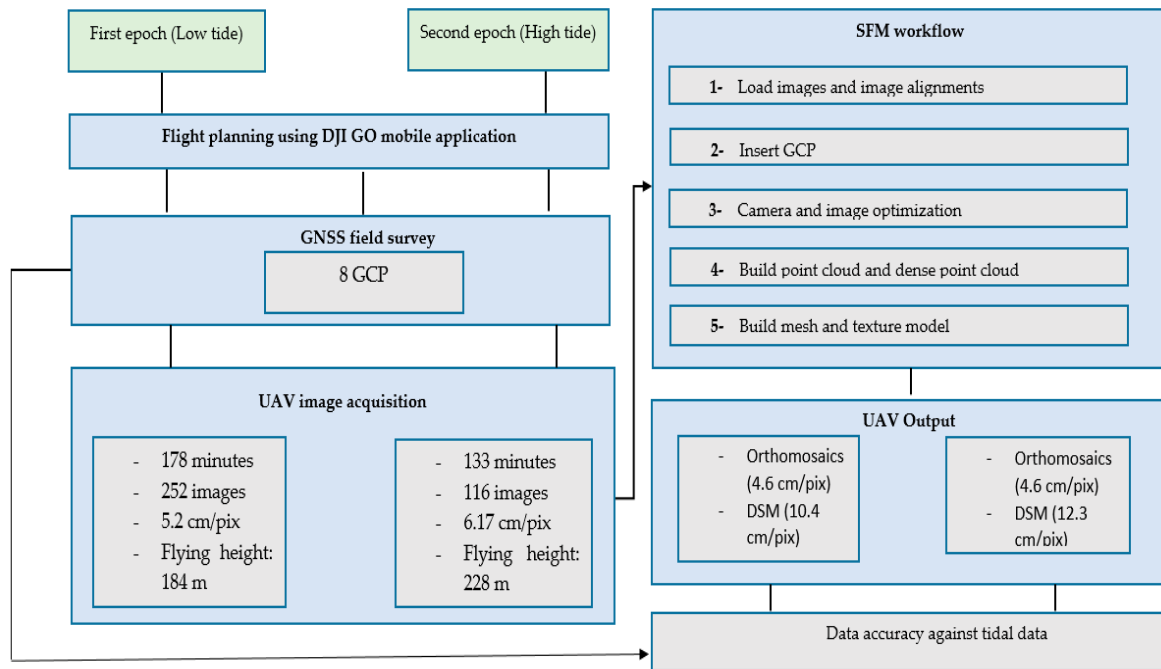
First epoch (Low tide)

Second epoch (High tide)

Flight planning using DJI GO mobile application

GNSS field survey

8 GCP

UAV image acquisition

- 178 minutes
- 252 images
- 5.2 cm/pix
- Flying height: 184 m

- 133 minutes
- 116 images
- 6.17 cm/pix
- Flying height: 228 m

SFM workflow

1- Load images and image alignments

2- Insert GCP

3- Camera and image optimization

4- Build point cloud and dense point cloud

5- Build mesh and texture model

UAV Output

- Orthomosaics (4.6 cm/pix)
- DSM (10.4 cm/pix)

- Orthomosaics (4.6 cm/pix)
- DSM (12.3 cm/pix)

Data accuracy against tidal data